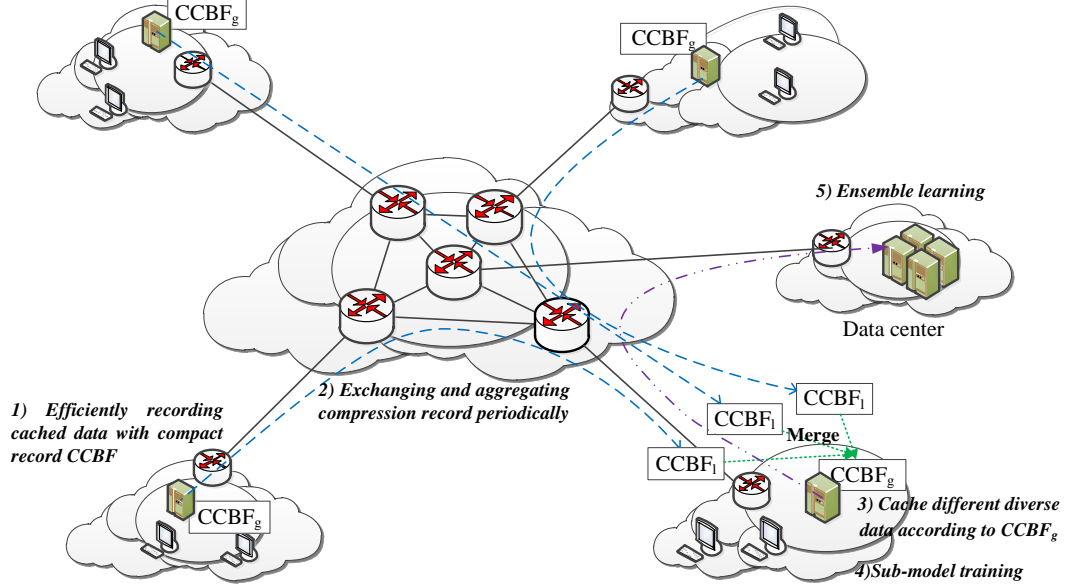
CCBF$_g$

CCBF$_g$

5) Ensemble learning

Data center

2) Exchanging and aggregating compression record periodically

1) Efficiently recording cached data with compact record CCBF

CCBF$_l$

CCBF$_l$

Merge

CCBF$_l$

CCBF$_g$

3) Cache different diverse data according to CCBF$_g$

CCBF$_g$

4)Sub-model training